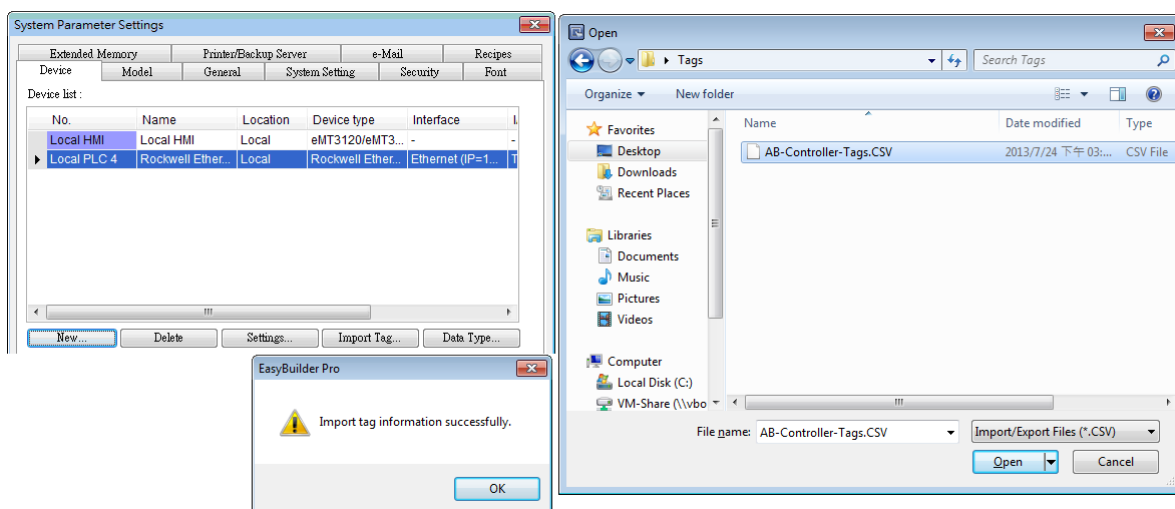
System Parameter Settings

Extended Memory | Printer/Backup Server | e-Mail | Recipes
Device | Model | General | System Setting | Security | Font

Device list :

| No. | Name | Location | Device type | Interface | I |
|---|---|---|---|---|---|
| Local HMI | Local HMI | Local | eMT3120/eMT3... | - | - |
| Local PLC 4 | Rockwell Ether... | Local | Rockwell Ether... | Ethernet (IP=1... | T |

New... | Delete | Settings... | Import Tag... | Data Type...

EasyBuilder Pro

Import tag information successfully.

OK

Open

Tags

Search Tags

Organize ▾ New folder

Favorites
Desktop
Downloads
Recent Places

Libraries
Documents
Music
Pictures
Videos

Computer
Local Disk (C:)
VM-Share (\\vbo

| Name | Date modified | Type |
|---|---|---|
| AB-Controller-Tags.CSV | 2013/7/24 下午 03:... | CSV File |

File name: AB-Controller-Tags.CSV

Import/Export Files (*.CSV)

Open

Cancel